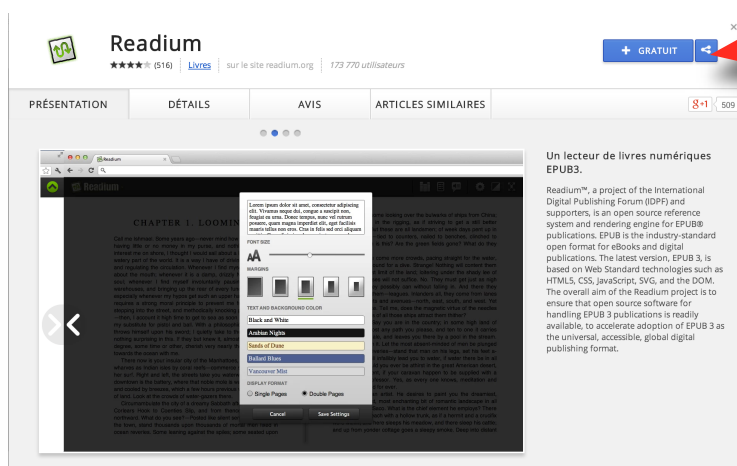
Readium

★★★★★ (516) Livres sur le site readium.org 173 770 utilisateurs

+ GRATUIT

×

PRÉSENTATION DÉTAILS AVIS ARTICLES SIMILAIRES

g+1 509

Readium

Readium

CHAPTER 1. LOOMIN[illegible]

Lorem ipsum dolor sit amet, consectetur adipiscing elit. Vivamus neque dui, congue a suscipit non, feugiat eu urna. Donec tempus, nunc vel rutrum posuere, quam magna imperdiet elit, eget facilisis mauris tellus non eros. Cras in felis sed orci aliquam

FONT SIZE

AA

MARGINS

TEXT AND BACKGROUND COLOR

Black and White

Arabian Nights

Sands of Dune

Ballard Blues

Vancouver Mist

DISPLAY FORMAT

Single Pages

Double Pages

Cancel

Save Settings

Un lecteur de livres numériques EPUB3.

Readium™, a project of the International Digital Publishing Forum (IDPF) and supporters, is an open source reference system and rendering engine for EPUB® publications. EPUB is the industry-standard open format for eBooks and digital publications. The latest version, EPUB 3, is based on Web Standard technologies such as HTML5, CSS, JavaScript, SVG, and the DOM. The overall aim of the Readium project is to ensure that open source software for handling EPUB 3 publications is readily available, to accelerate adoption of EPUB 3 as the universal, accessible, global digital publishing format.